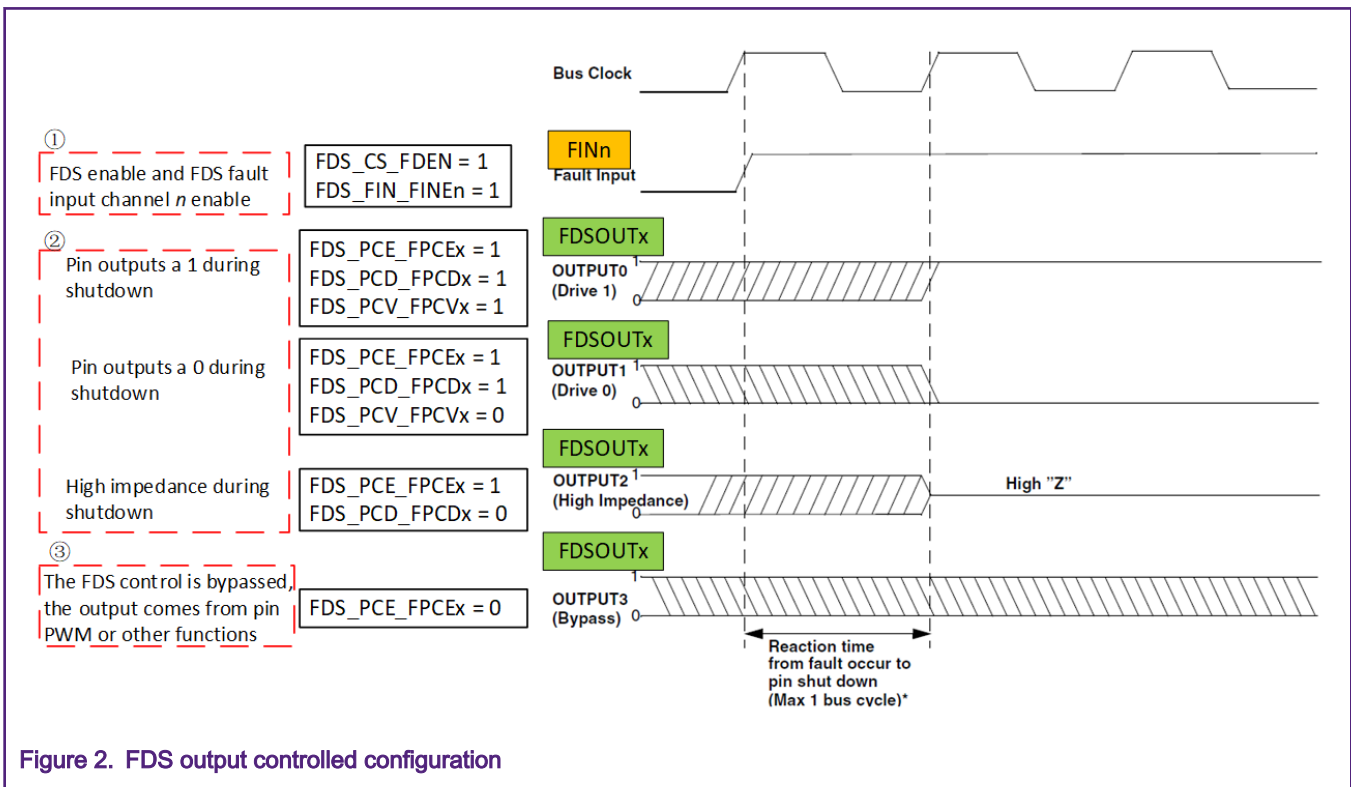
Bus Clock

①
FDS enable and FDS fault input channel *n* enable

FDS_CS_FDEN = 1
FDS_FIN_FINEn = 1

FINn
Fault Input

②
Pin outputs a 1 during shutdown

FDS_PCE_FPCEx = 1
FDS_PCD_FPCDx = 1
FDS_PCV_FPCVx = 1

FDSOUTx
OUTPUT0 1
(Drive 1) 0

Pin outputs a 0 during shutdown

FDS_PCE_FPCEx = 1
FDS_PCD_FPCDx = 1
FDS_PCV_FPCVx = 0

FDSOUTx
OUTPUT1 1
(Drive 0) 0

High impedance during shutdown

FDS_PCE_FPCEx = 1
FDS_PCD_FPCDx = 0

FDSOUTx
OUTPUT2 1
(High Impedance) 0

High "Z"

③
The FDS control is bypassed, the output comes from pin PWM or other functions

FDS_PCE_FPCEx = 0

FDSOUTx
OUTPUT3 1
(Bypass) 0

Reaction time from fault occur to pin shut down (Max 1 bus cycle)*

Figure 2. FDS output controlled configuration